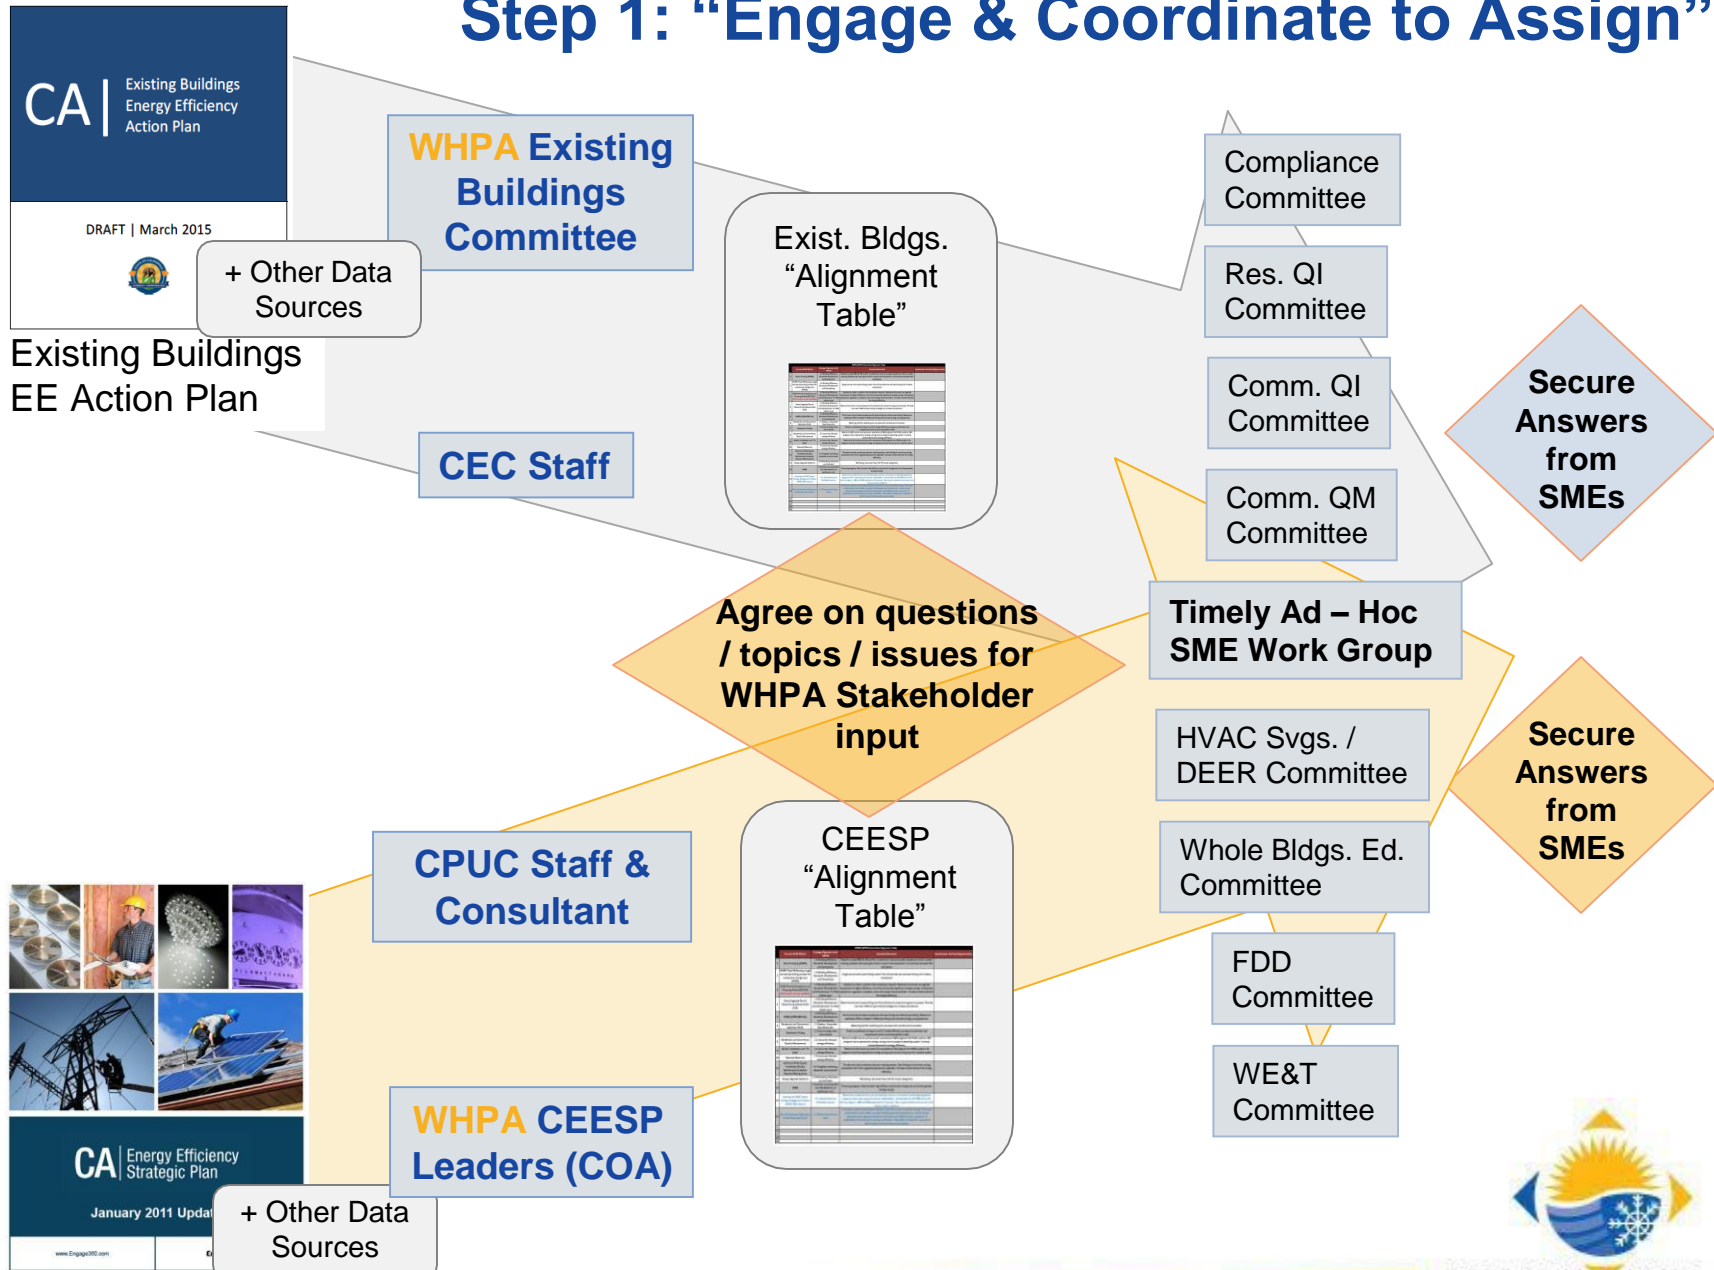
Step 1: “Engage & Coordinate to Assign”

CA | Existing Buildings Energy Efficiency Action Plan

DRAFT | March 2015

+ Other Data Sources

Existing Buildings EE Action Plan

WHPA Existing Buildings Committee

CEC Staff

Exist. Bldgs. “Alignment Table”

Compliance Committee

Res. QI Committee

Comm. QI Committee

Comm. QM Committee

Secure Answers from SMEs

Agree on questions / topics / issues for WHPA Stakeholder input

Timely Ad – Hoc SME Work Group

HVAC Svgs. / DEER Committee

Whole Bldgs. Ed. Committee

FDD Committee

WE&T Committee

Secure Answers from SMEs

CPUC Staff & Consultant

CEESP “Alignment Table”

CA | Energy Efficiency Strategic Plan

January 2011 Updat

WHPA CEESP Leaders (COA)

+ Other Data Sources